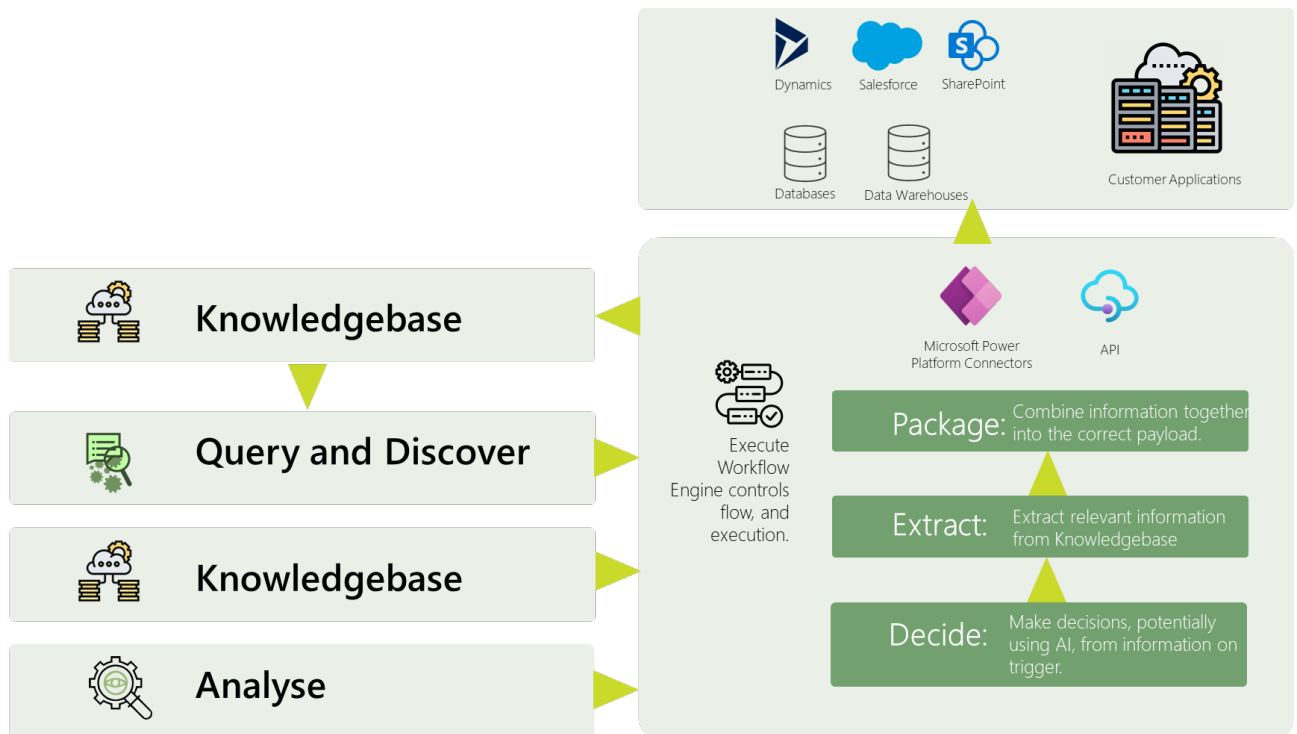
Dynamics
Salesforce
SharePoint
Databases
Data Warehouses
Customer Applications

Knowledgebase

Query and Discover

Knowledgebase

Analyse

Microsoft Power Platform Connectors
API

Execute Workflow Engine controls flow, and execution.

Package: Combine information together into the correct payload.

Extract: Extract relevant information from Knowledgebase

Decide: Make decisions, potentially using AI, from information on trigger.